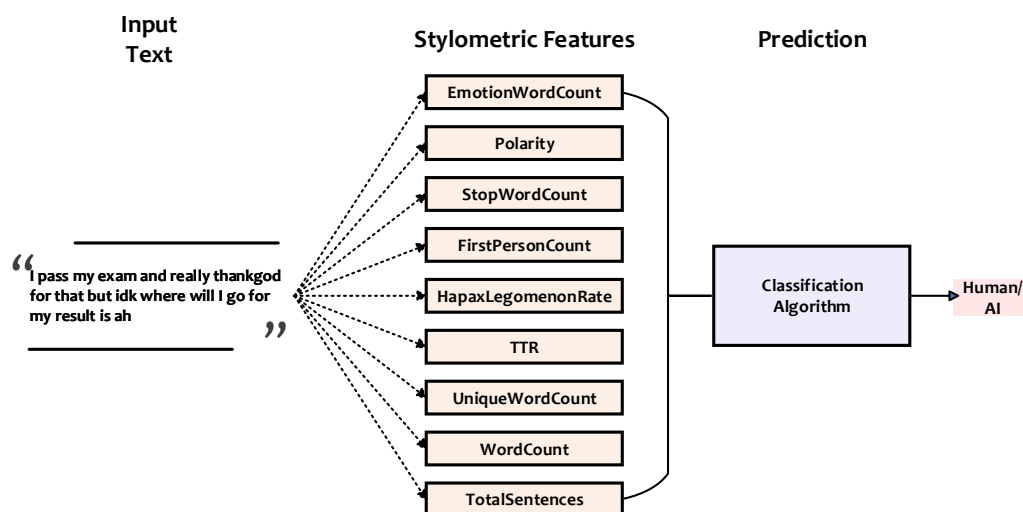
Input Text

Stylometric Features

Prediction

“I pass my exam and really thankgod for that but idk where will I go for my result is ah”

EmotionWordCount

Polarity

StopWordCount

FirstPersonCount

HapaxLegomenonRate

TTR

UniqueWordCount

WordCount

TotalSentences

Classification Algorithm

Human/ AI